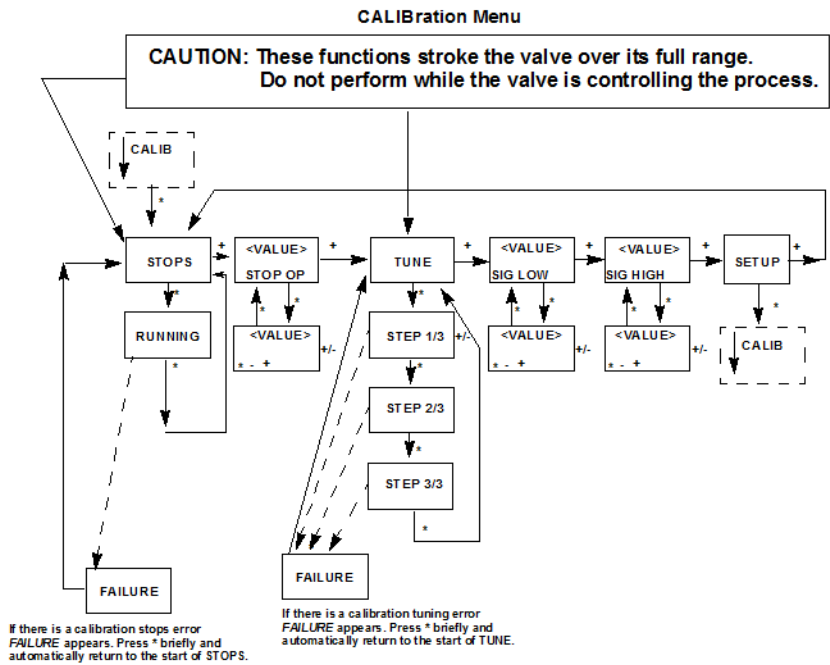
CALIBration Menu

CAUTION: These functions stroke the valve over its full range.
Do not perform while the valve is controlling the process.

CALIB

*

STOPS

+

<VALUE>
STOP OP

+

TUNE

+

<VALUE>
SIG LOW

+

<VALUE>
SIG HIGH

+

SETUP

+

*

*

*

*

*

*

*

*

*

RUNNING

<VALUE>
* - +

+/-

STEP 1/3

+/-

<VALUE>
* - +

+/-

<VALUE>
* - +

+/-

CALIB

*

*

STEP 2/3

*

STEP 3/3

*

FAILURE

FAILURE

If there is a calibration stops error FAILURE appears. Press * briefly and automatically return to the start of STOPS.

If there is a calibration tuning error FAILURE appears. Press * briefly and automatically return to the start of TUNE.